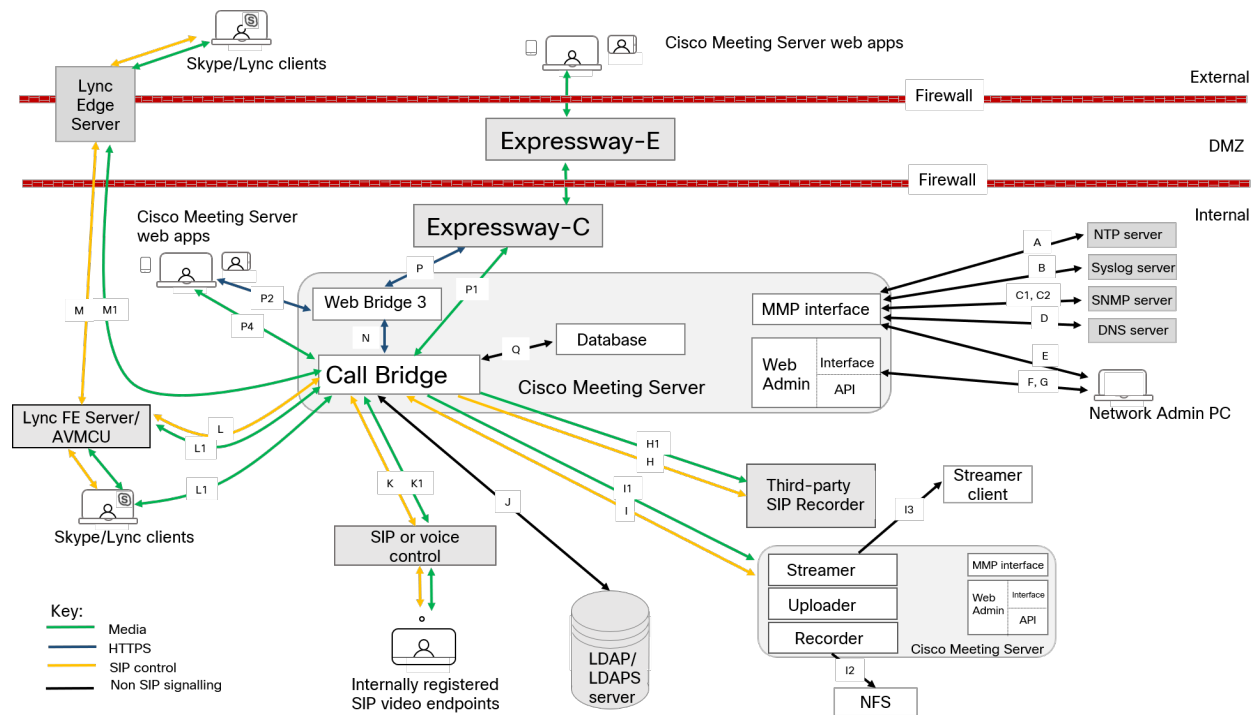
Skype/Lync clients

Cisco Meeting Server web apps

Lync Edge Server

External

Firewall

Expressway-E

DMZ

Firewall

Internal

Expressway-C

Cisco Meeting Server web apps

P

P1

P2

Web Bridge 3

A

NTP server

B

Syslog server

C1, C2

SNMP server

D

DNS server

MMP interface

M

M1

P4

N

Q

Database

Web Admin

Interface

API

E

F, G

Network Admin PC

Call Bridge

Cisco Meeting Server

Lync FE Server/ AVMCU

L

L1

L1

Skype/Lync clients

H1

H

Third-party SIP Recorder

Streamer client

K

K1

J

I1

I

I3

SIP or voice control

Streamer

Uploader

Recorder

MMP interface

Web Admin

Interface

API

Cisco Meeting Server

I2

NFS

Key:

Media

HTTPS

SIP control

Non SIP signalling

Internally registered SIP video endpoints

LDAP/ LDAPS server